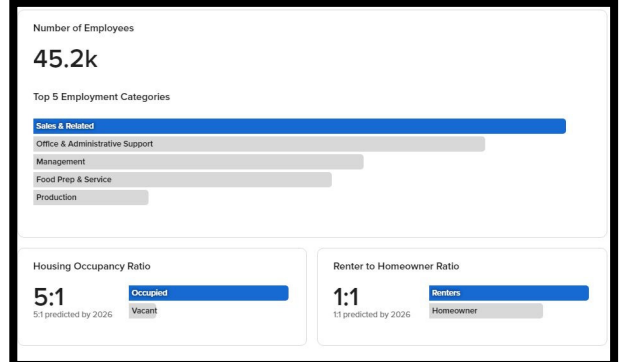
Number of Employees

45.2k

Top 5 Employment Categories

Sales & Related

Office & Administrative Support

Management

Food Prep & Service

Production

Housing Occupancy Ratio

5:1

5:1 predicted by 2026

Occupied

Vacant

Renter to Homeowner Ratio

1:1

1:1 predicted by 2026

Renters

Homeowner